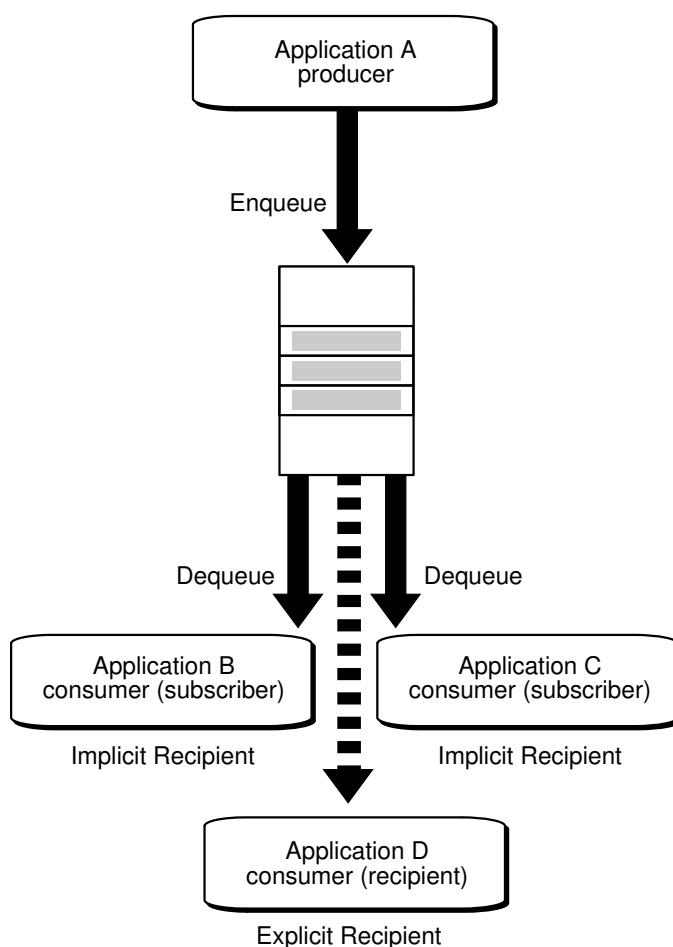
Application A
producer

Enqueue

Dequeue

Dequeue

Application B
consumer (subscriber)

Implicit Recipient

Application C
consumer (subscriber)

Implicit Recipient

Application D
consumer (recipient)

Explicit Recipient